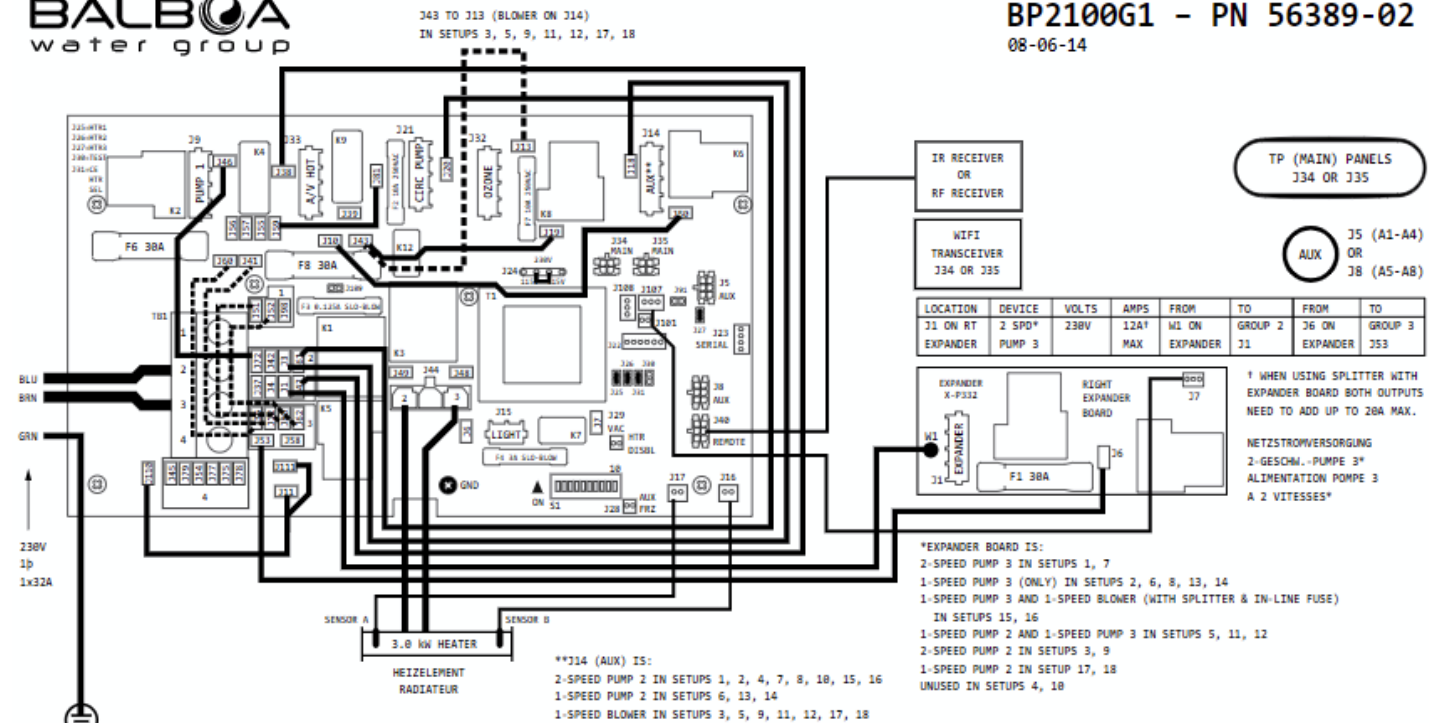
BALBOA
water group

J43 TO J13 (BLOWER ON J14)
IN SETUPS 3, 5, 9, 11, 12, 17, 18

BP2100G1 - PN 56389-02
08-06-14

J25=HTR1
J26=HTR2
J27=HTR3
J30=TEST
J31=CE
HTR
SEL

J9
PUMP 1
J46
K4
J33
J38
A/V HOT
K9
J21
J81
F2 10A 250VAC
CIRC PUMP
J20
J32
OZONE
J13
F7 10A 250VAC
K8
J14
J18
AUX**
K6
K2
J56
J57
J55
J59
J19
J50
J19
F6 30A
J10
J42
K12
J34 MAIN
J35 MAIN
J60
J41
F8 30A
J24
230V
115V
J5 AUX
J108
J107
J91
J89
F3 0.125A SLO-BLOW
T1
J101
J27
J23 SERIAL
TB1
1
J54
J52
J98
1
K1
K3
J22
J26
J30
J25
J31
J72
J42
2
J49
J44
J48
J8 AUX
J40 REMOTE
J37
J43
J51
3
2
3
K5
J15 LIGHT
K7
J29 VAC
J3
HTR DISBL
4
J53
J58
F4 3A SLO-BLOW
J117
J111
J45
J47
J74
J75
J76
4
J110
GND
ON
S1
10
J28
AUX FRZ
J17
J16

BLU
BRN
GRN

230V
1ϕ
1x32A

SENSOR A
SENSOR B
3.0 kW HEATER
HEIZELEMENT
RADIATEUR

IR RECEIVER
OR
RF RECEIVER

TP (MAIN) PANELS
J34 OR J35

WIFI
TRANSCEIVER
J34 OR J35

AUX
J5 (A1-A4)
OR
J8 (A5-A8)

| LOCATION | DEVICE | VOLTS | AMPS | FROM | TO | FROM | TO |
|---|---|---|---|---|---|---|---|
| J1 ON RT EXPANDER | 2 SPD* PUMP 3 | 230V | 12A† MAX | W1 ON EXPANDER | GROUP 2 J1 | J6 ON EXPANDER | GROUP 3 J53 |

EXPANDER
X-P332
RIGHT
EXPANDER
BOARD
J7
W1
EXPANDER
J1
F1 30A
J6

† WHEN USING SPLITTER WITH EXPANDER BOARD BOTH OUTPUTS NEED TO ADD UP TO 20A MAX.

NETZSTROMVERSORGUNG
2-GESCHW.-PUMPE 3*
ALIMENTATION POMPE 3
A 2 VITESSES*

*EXPANDER BOARD IS:
2-SPEED PUMP 3 IN SETUPS 1, 7
1-SPEED PUMP 3 (ONLY) IN SETUPS 2, 6, 8, 13, 14
1-SPEED PUMP 3 AND 1-SPEED BLOWER (WITH SPLITTER & IN-LINE FUSE)
IN SETUPS 15, 16
1-SPEED PUMP 2 AND 1-SPEED PUMP 3 IN SETUPS 5, 11, 12
2-SPEED PUMP 2 IN SETUPS 3, 9
1-SPEED PUMP 2 IN SETUP 17, 18
UNUSED IN SETUPS 4, 10

**J14 (AUX) IS:
2-SPEED PUMP 2 IN SETUPS 1, 2, 4, 7, 8, 10, 15, 16
1-SPEED PUMP 2 IN SETUPS 6, 13, 14
1-SPEED BLOWER IN SETUPS 3, 5, 9, 11, 12, 17, 18